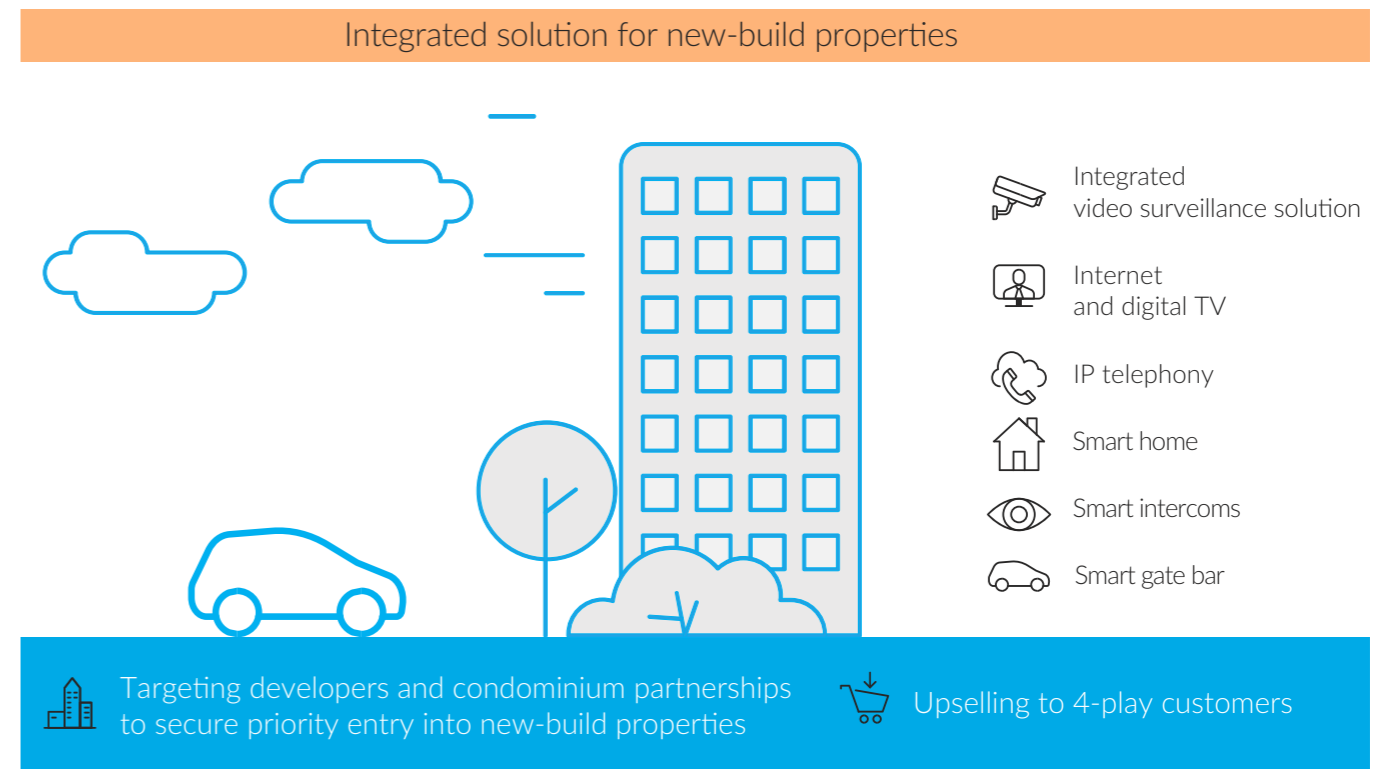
Integrated solution for new-build properties

Integrated video surveillance solution

Internet and digital TV

IP telephony

Smart home

Smart intercoms

Smart gate bar

Targeting developers and condominium partnerships to secure priority entry into new-build properties

Upselling to 4-play customers